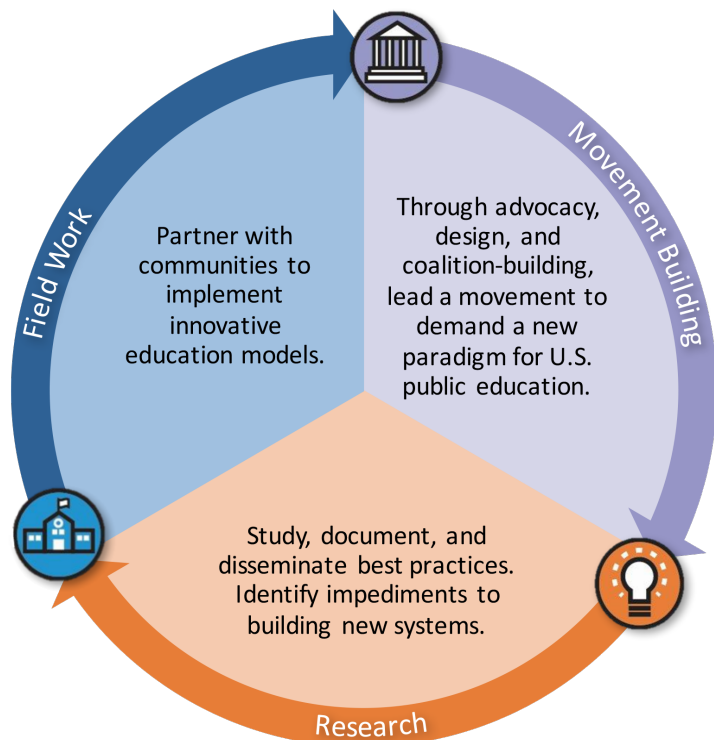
Field Work

Movement Building

Partner with communities to implement innovative education models.

Through advocacy, design, and coalition-building, lead a movement to demand a new paradigm for U.S. public education.

Study, document, and disseminate best practices. Identify impediments to building new systems.

Research